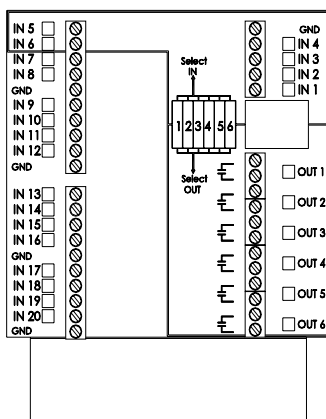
IN 5
IN 6
IN 7
IN 8
GND
IN 9
IN 10
IN 11
IN 12
GND
IN 13
IN 14
IN 15
IN 16
GND
IN 17
IN 18
IN 19
IN 20
GND

Select IN
1 2 3 4 5 6
Select OUT

GND
IN 4
IN 3
IN 2
IN 1

OUT 1
OUT 2
OUT 3
OUT 4
OUT 5
OUT 6